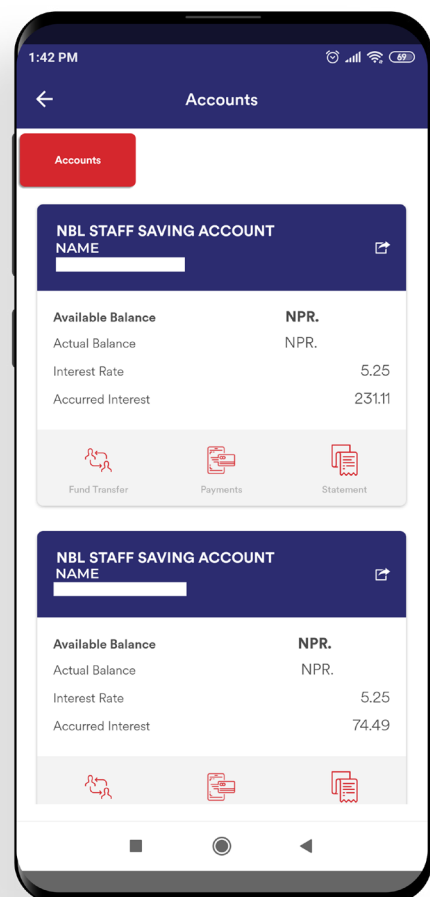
1:42 PM

69

Accounts

Accounts

NBL STAFF SAVING ACCOUNT
NAME

Available Balance NPR.
Actual Balance NPR.
Interest Rate 5.25
Accurred Interest 231.11

Fund Transfer
Payments
Statement

NBL STAFF SAVING ACCOUNT
NAME

Available Balance NPR.
Actual Balance NPR.
Interest Rate 5.25
Accurred Interest 74.49